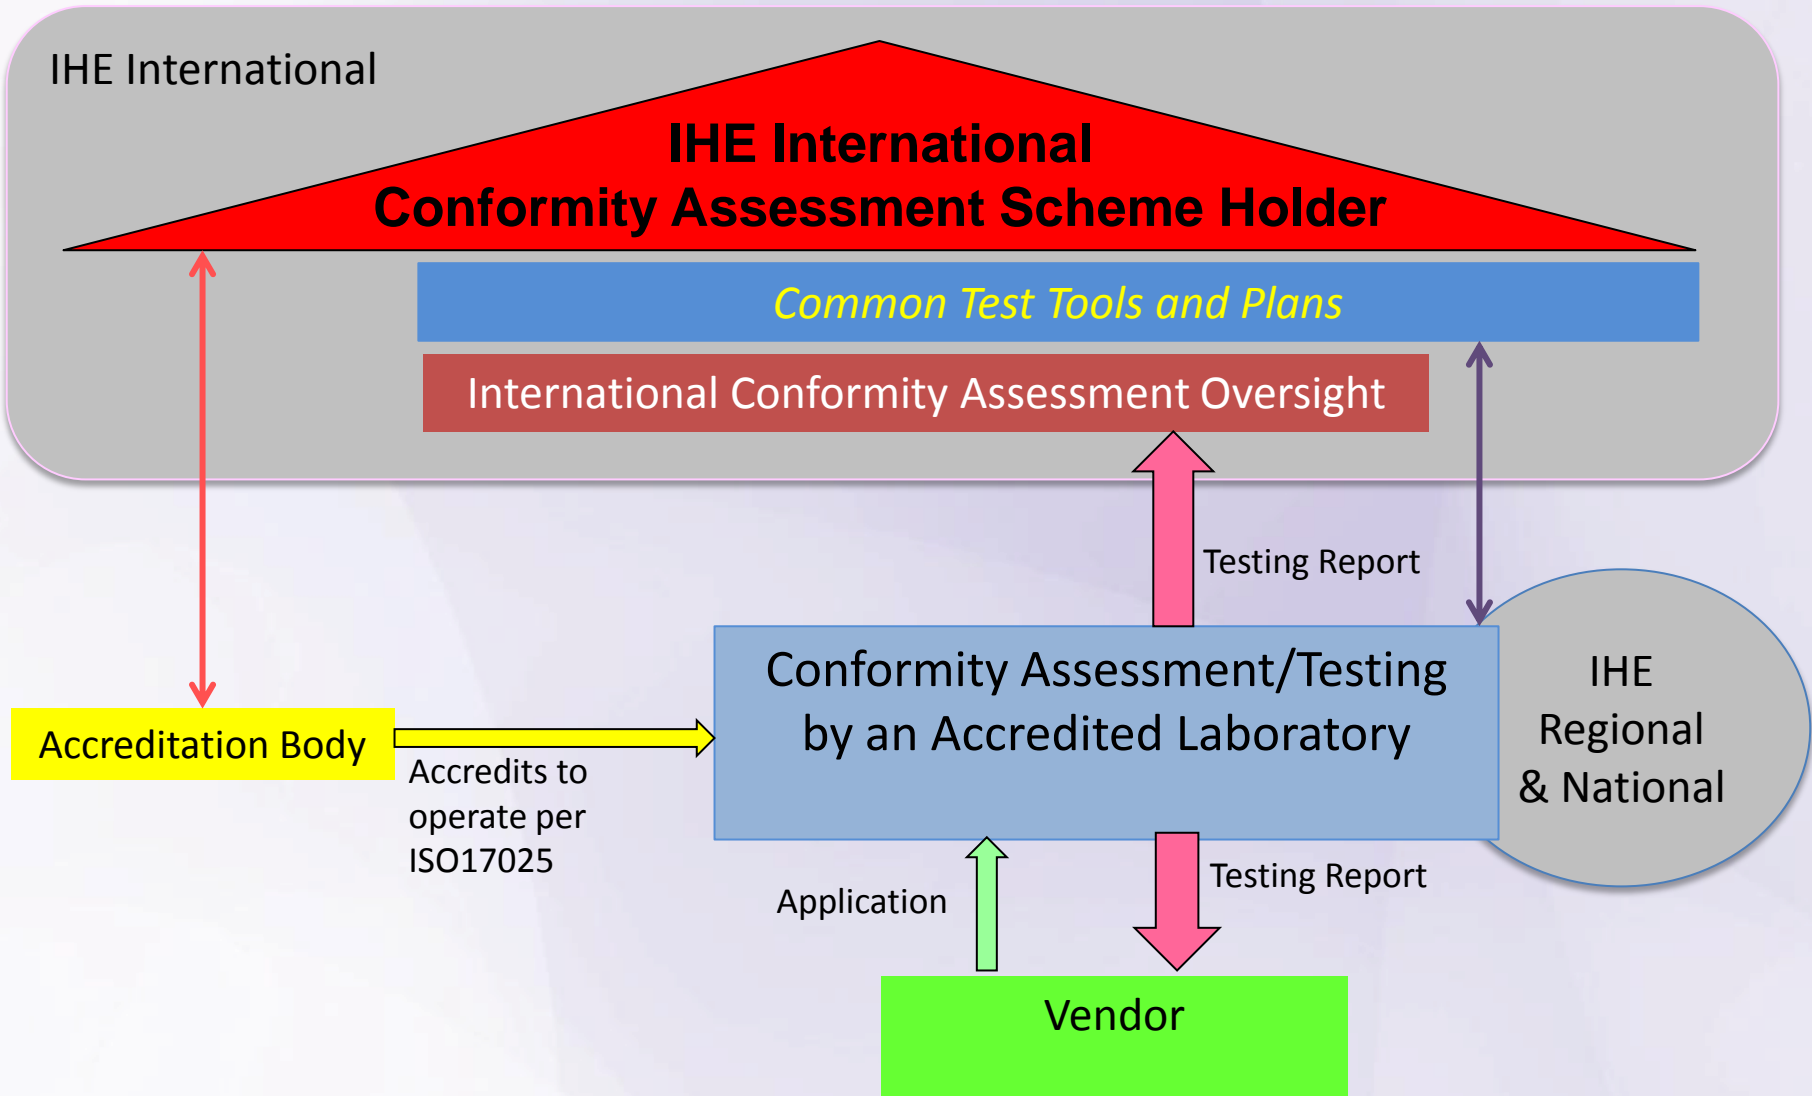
IHE International

IHE International
Conformity Assessment Scheme Holder

Common Test Tools and Plans

International Conformity Assessment Oversight

Testing Report

Accreditation Body

Accredits to operate per ISO17025

Conformity Assessment/Testing by an Accredited Laboratory

IHE Regional & National

Application

Testing Report

Vendor